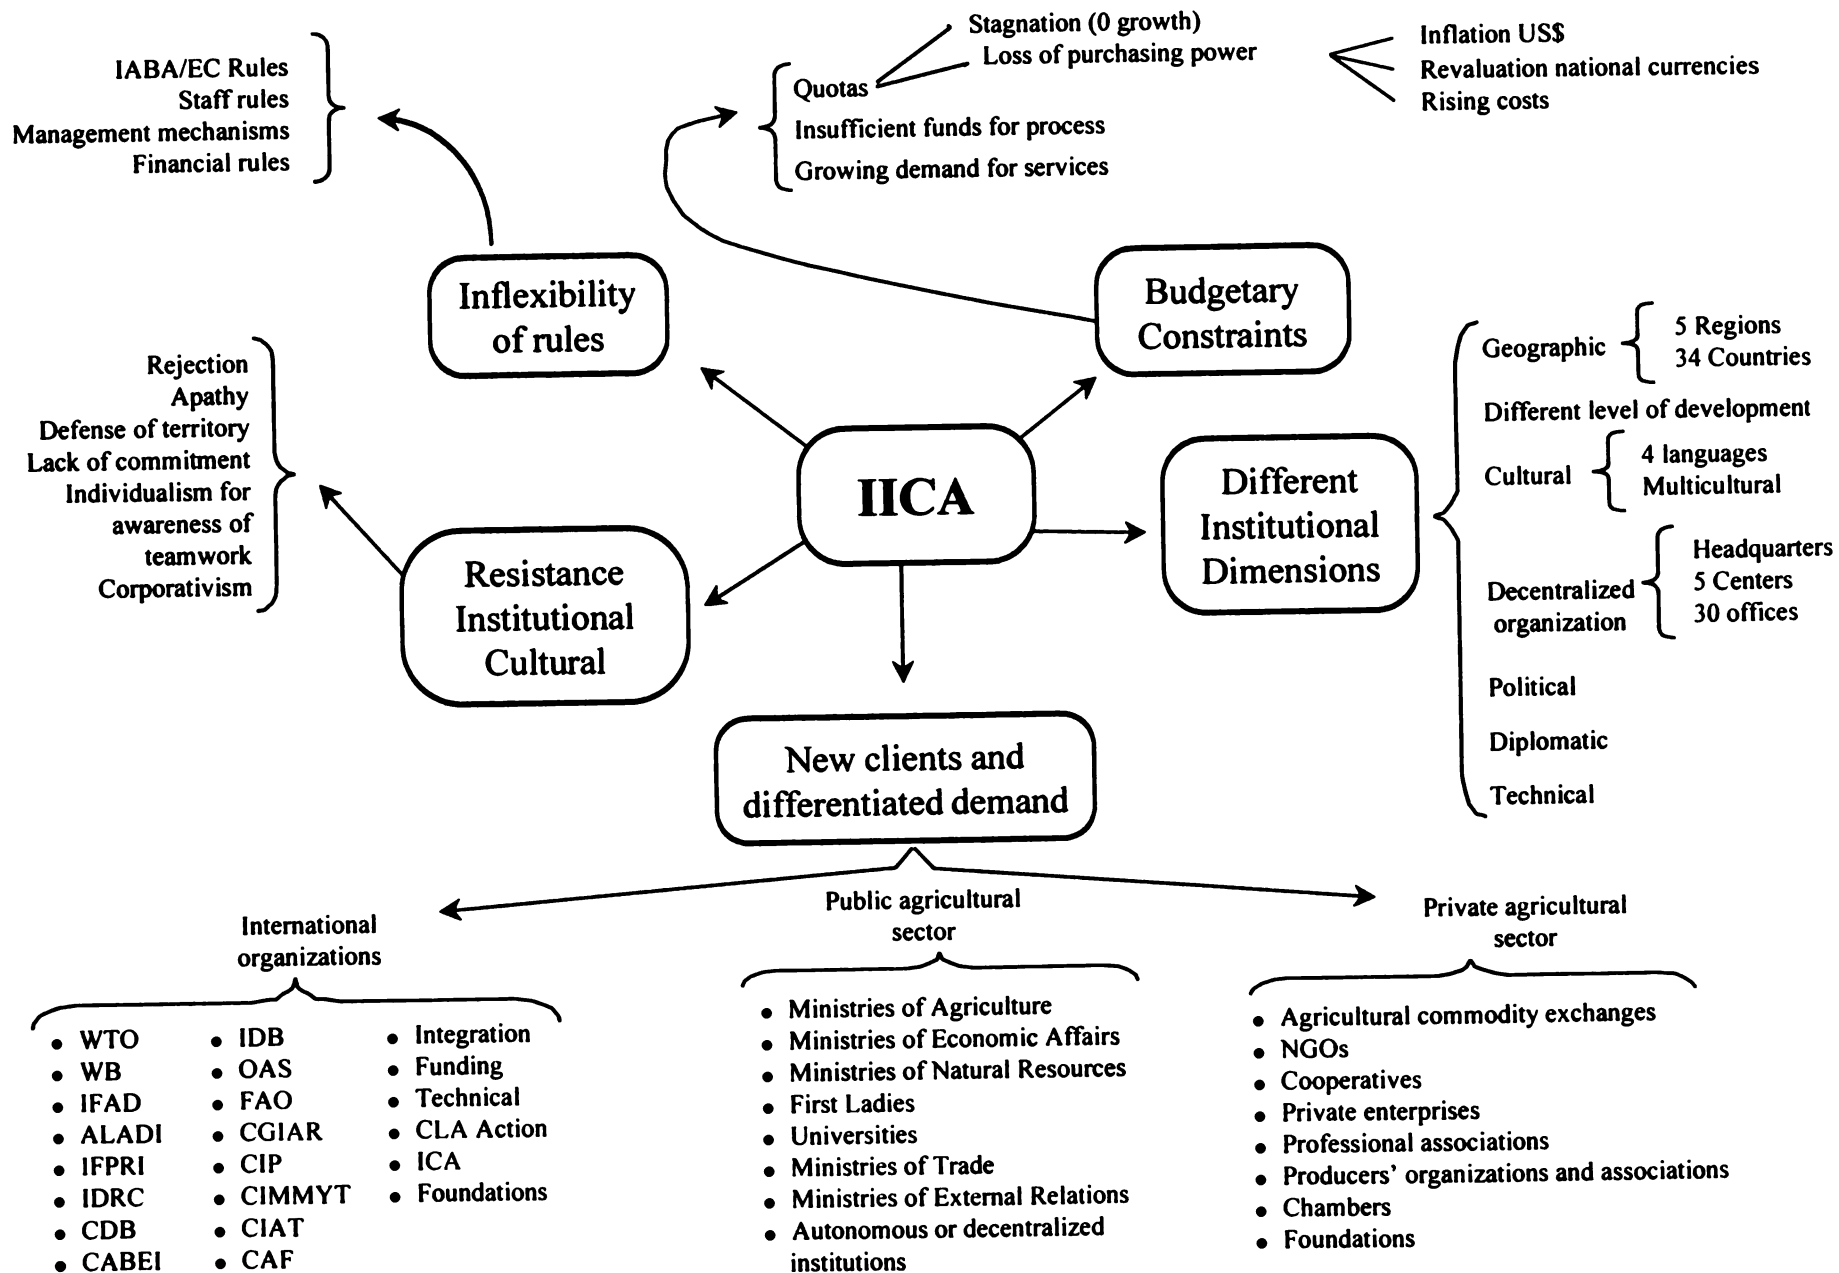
IABA/EC Rules
Staff rules
Management mechanisms
Financial rules

Stagnation (0 growth)
Loss of purchasing power

Quotas
Insufficient funds for process
Growing demand for services

Inflation US$
Revaluation national currencies
Rising costs

Inflexibility of rules

Budgetary Constraints

Rejection
Apathy
Defense of territory
Lack of commitment
Individualism for awareness of teamwork
Corporativism

IICA

Geographic
5 Regions
34 Countries
Different level of development
Cultural
4 languages
Multicultural
Decentralized organization
Headquarters
5 Centers
30 offices
Political
Diplomatic
Technical

Different Institutional Dimensions

Resistance Institutional Cultural

New clients and differentiated demand

International organizations

- WTO
- WB
- IFAD
- ALADI
- IFPRI
- IDRC
- CDB
- CABEI
- IDB
- OAS
- FAO
- CGIAR
- CIP
- CIMMYT
- CIAT
- CAF
- Integration
- Funding
- Technical
- CLA Action
- ICA
- Foundations

Public agricultural sector

- Ministries of Agriculture
- Ministries of Economic Affairs
- Ministries of Natural Resources
- First Ladies
- Universities
- Ministries of Trade
- Ministries of External Relations
- Autonomous or decentralized institutions

Private agricultural sector

- Agricultural commodity exchanges
- NGOs
- Cooperatives
- Private enterprises
- Professional associations
- Producers' organizations and associations
- Chambers
- Foundations